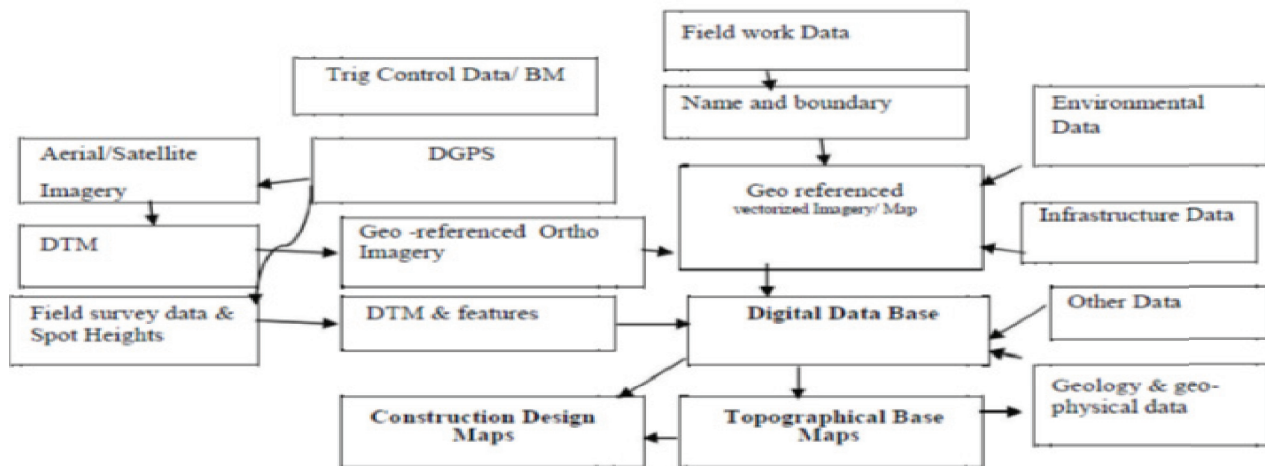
Field work Data

Trig Control Data/ BM

Name and boundary

Environmental Data

Aerial/Satellite Imagery

DGPS

Geo referenced vectorized Imagery/ Map

Infrastructure Data

DTM

Geo -referenced Ortho Imagery

Field survey data & Spot Heights

DTM & features

Digital Data Base

Other Data

Geology & geo-physical data

Construction Design Maps

Topographical Base Maps